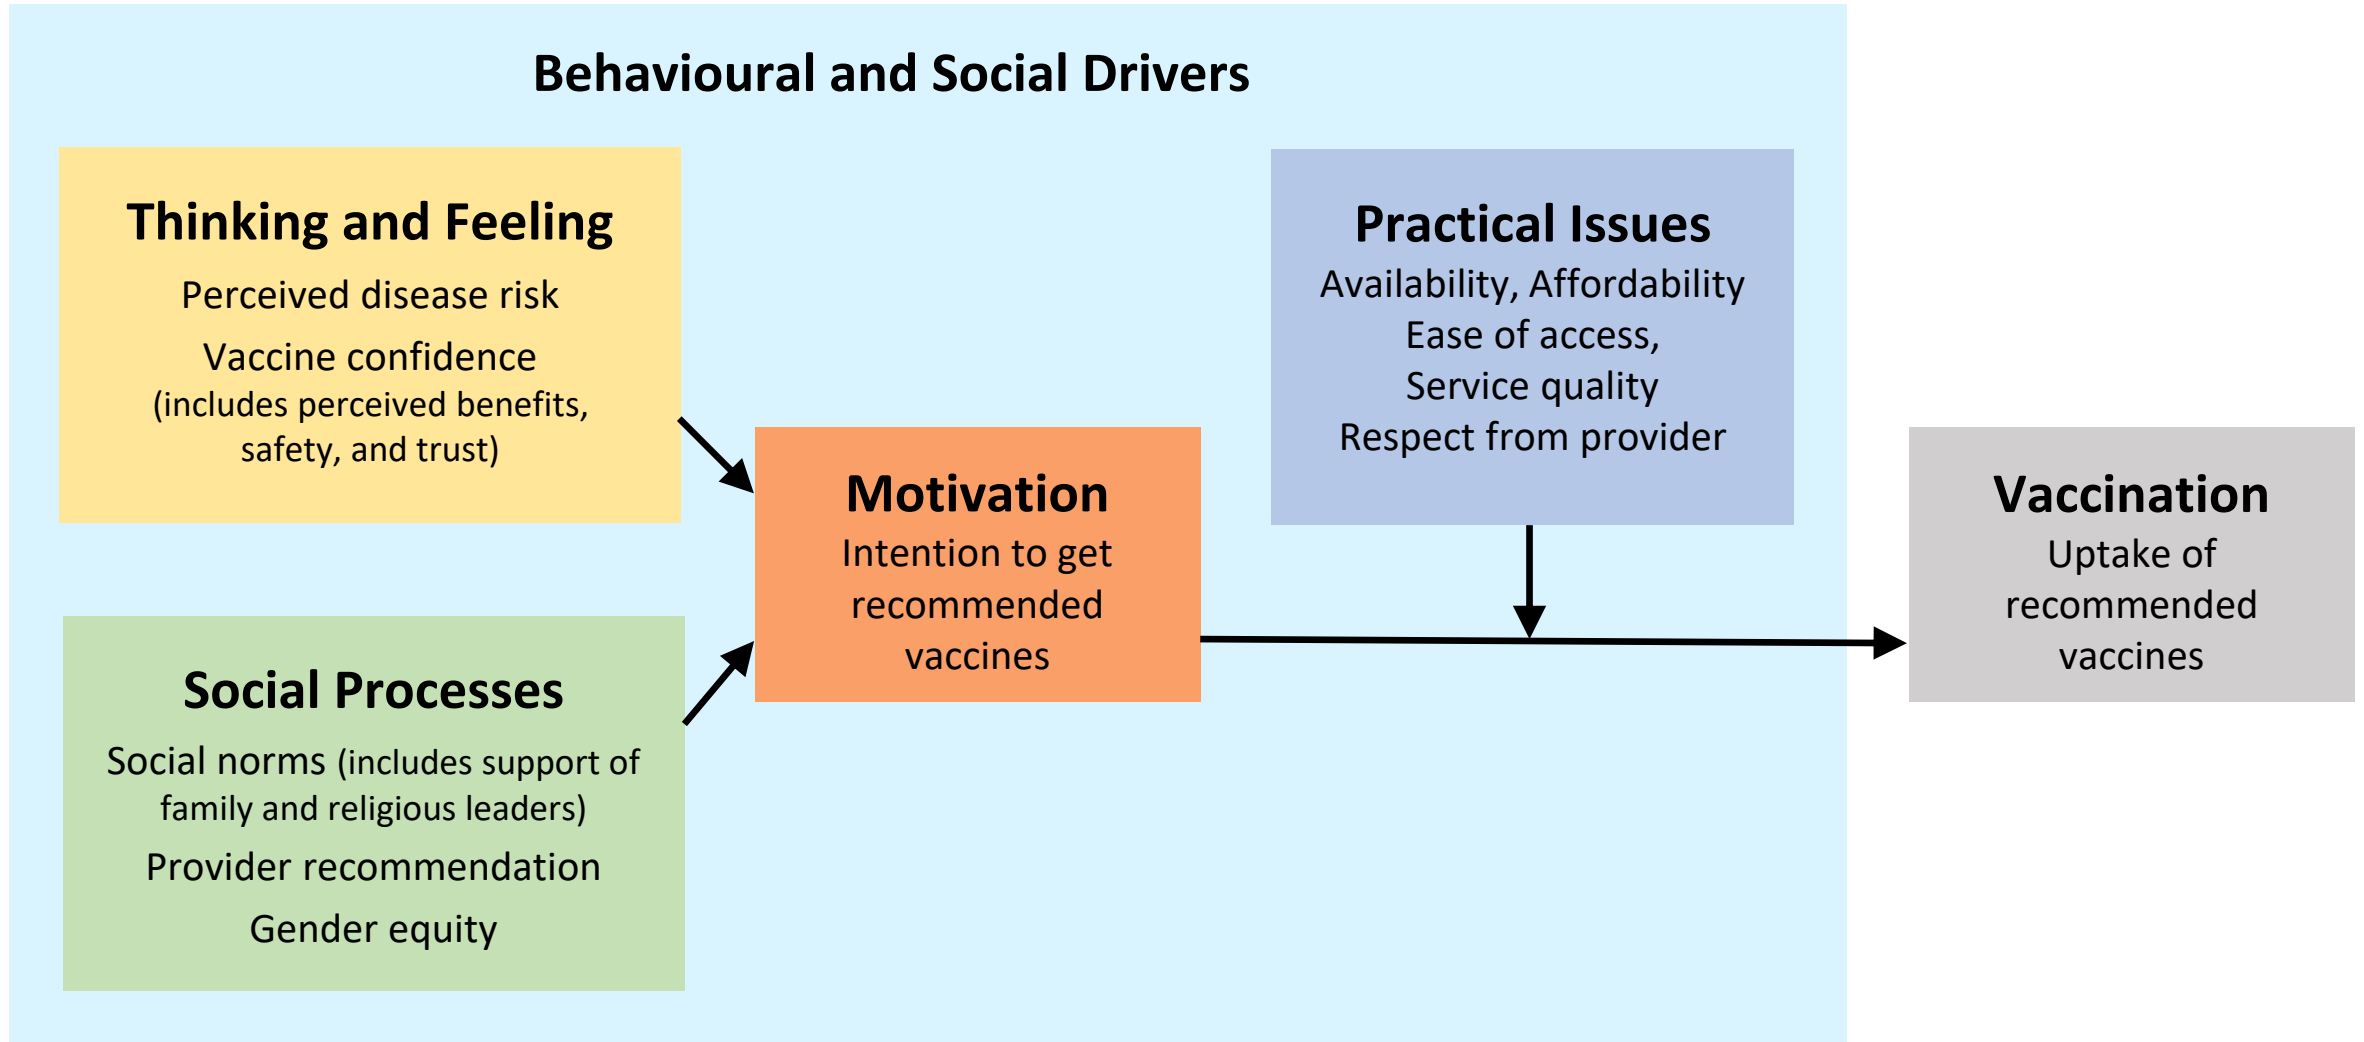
Behavioural and Social Drivers

Thinking and Feeling

Perceived disease risk

Vaccine confidence (includes perceived benefits, safety, and trust)

Practical Issues

Availability, Affordability

Ease of access,

Service quality

Respect from provider

Motivation

Intention to get recommended vaccines

Vaccination

Uptake of recommended vaccines

Social Processes

Social norms (includes support of family and religious leaders)

Provider recommendation

Gender equity